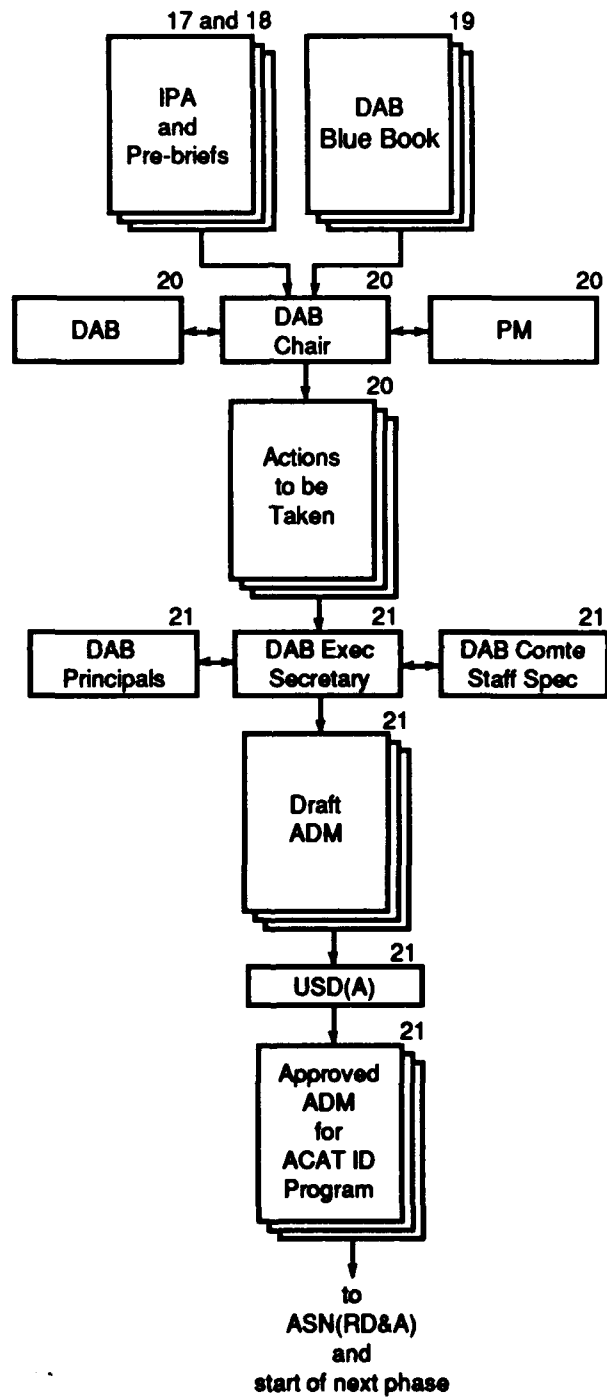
17 and 18
IPA and Pre-briefs

19
DAB Blue Book

20
DAB

20
DAB Chair

20
PM

20
Actions to be Taken

21
DAB Principals

21
DAB Exec Secretary

21
DAB Comte Staff Spec

21
Draft ADM

21
USD(A)

21
Approved ADM for ACAT ID Program

to ASN(RD&A) and start of next phase